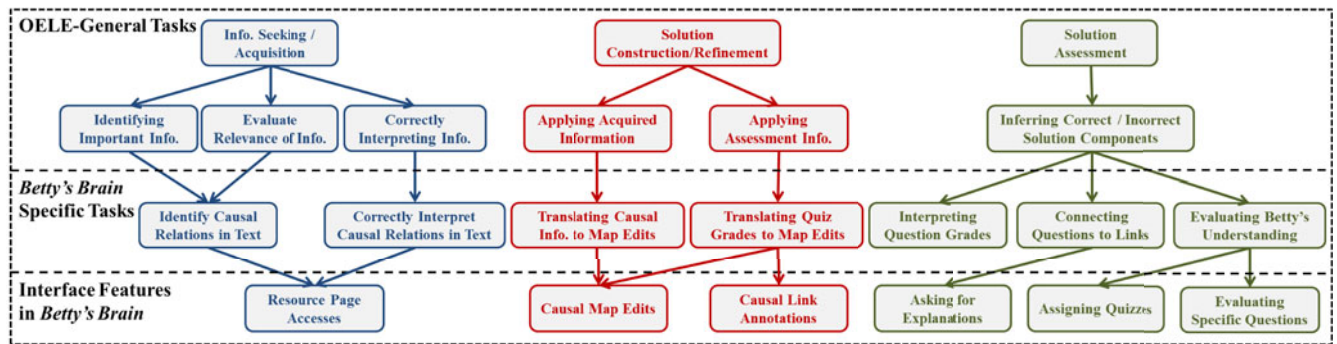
OELE-General Tasks

Info. Seeking / Acquisition

Identifying Important Info.

Evaluate Relevance of Info.

Correctly Interpreting Info.

Solution Construction/Refinement

Applying Acquired Information

Applying Assessment Info.

Solution Assessment

Inferring Correct / Incorrect Solution Components

*Betty's Brain* Specific Tasks

Identify Causal Relations in Text

Correctly Interpret Causal Relations in Text

Translating Causal Info. to Map Edits

Translating Quiz Grades to Map Edits

Interpreting Question Grades

Connecting Questions to Links

Evaluating Betty's Understanding

Interface Features in *Betty's Brain*

Resource Page Accesses

Causal Map Edits

Causal Link Annotations

Asking for Explanations

Assigning Quizzes

Evaluating Specific Questions